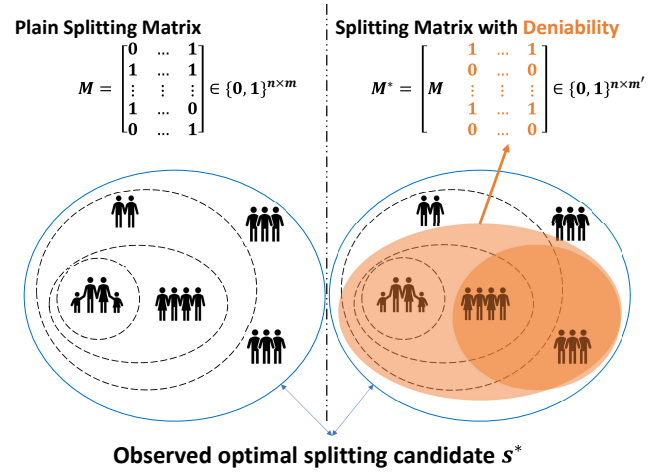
Plain Splitting Matrix

$M = \begin{bmatrix} 0 & \dots & 1 \\ 1 & \dots & 1 \\ \vdots & \vdots & \vdots \\ 1 & \dots & 0 \\ 0 & \dots & 1 \end{bmatrix} \in \{0,1\}^{n \times m}$

Splitting Matrix with Deniability

$M^* = \begin{bmatrix} M & \begin{matrix} 1 & \dots & 1 \\ 0 & \dots & 0 \\ \vdots & \vdots & \vdots \\ 1 & \dots & 1 \\ 0 & \dots & 0 \end{matrix} \end{bmatrix} \in \{0,1\}^{n \times m'}$

Observed optimal splitting candidate $s^*$